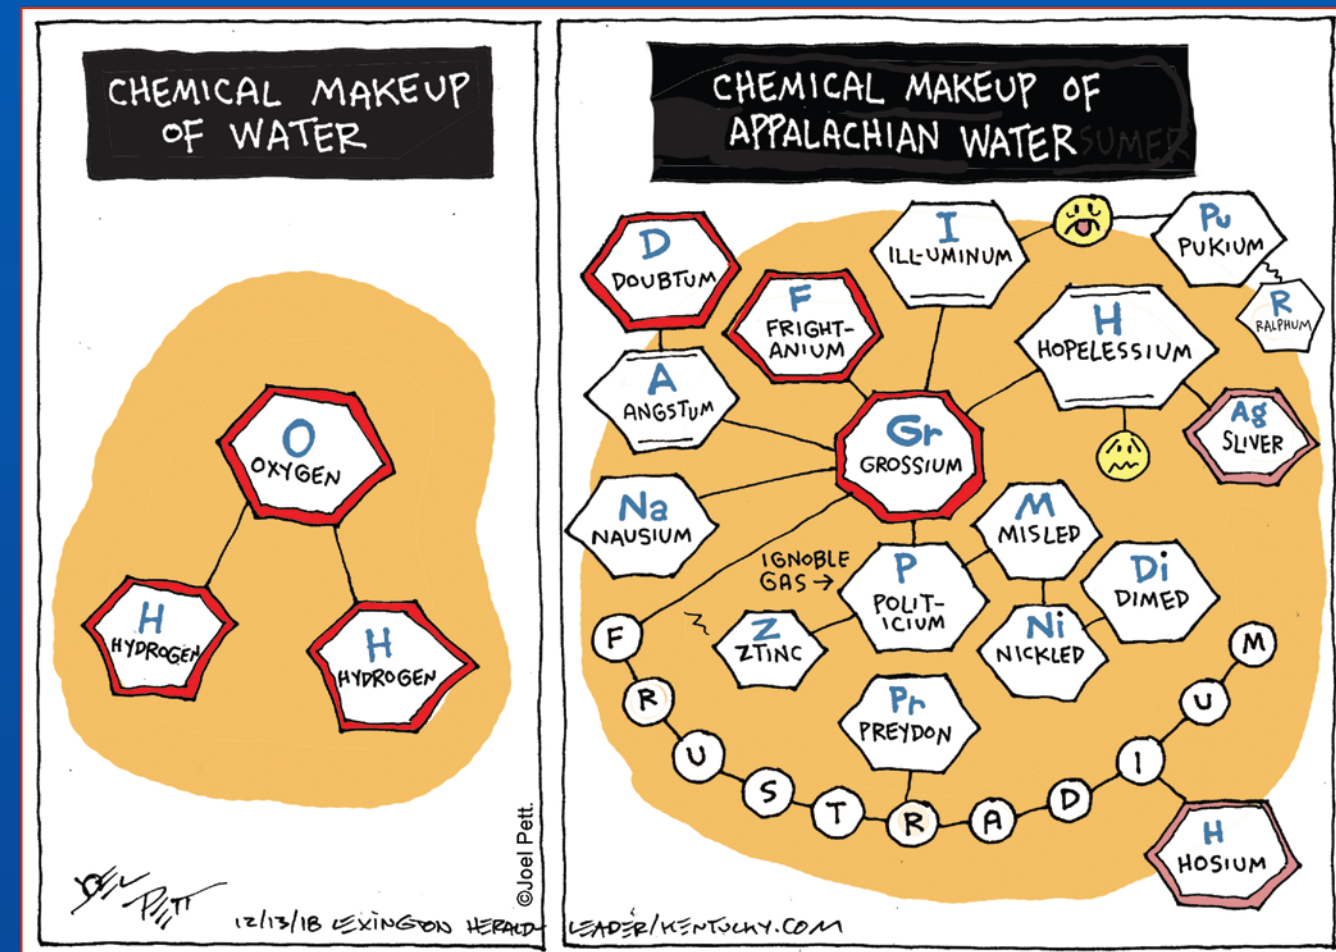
CHEMICAL MAKEUP OF WATER

O
OXYGEN

H
HYDROGEN

H
HYDROGEN

JOEL PETT

©Joel Pett.

CHEMICAL MAKEUP OF APPALACHIAN WATER

D
DOUBTUM

A
ANGSTUM

F
FRIGHTANIUM

I
ILL-UMINUM

Pu
PUKIUM

R
RALPHUM

H
HOPELESSIUM

Ag
SLIVER

Gr
GROSSIUM

Na
NAUSIUM

M
MISLED

Di
DIMED

IGNOBLE GAS →

P
POLITICIUM

Z
ZTINC

Ni
NICKLED

Pr
PREYDON

F R U S T R A D I U M

H
HOSIUM

12/13/18 LEXINGTON HERALD-LEADER/KENTUCKY.COM